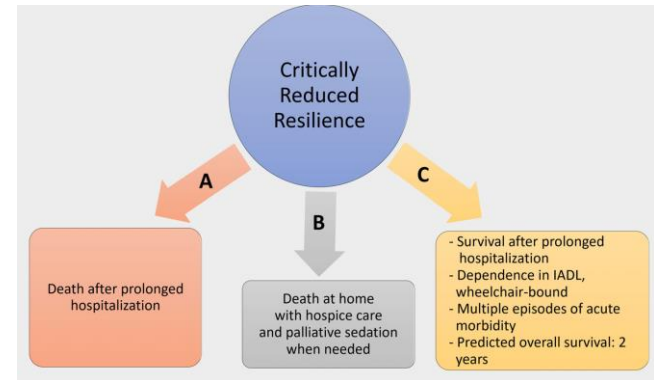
Critically Reduced Resilience

A

B

C

Death after prolonged hospitalization

Death at home with hospice care and palliative sedation when needed

- Survival after prolonged hospitalization
- Dependence in IADL, wheelchair-bound
- Multiple episodes of acute morbidity
- Predicted overall survival: 2 years